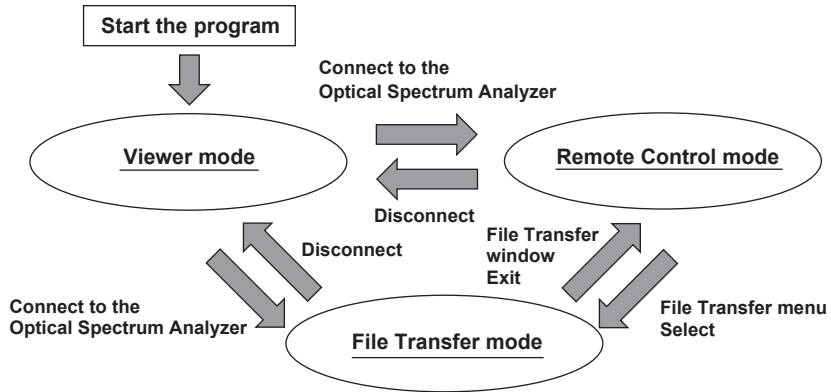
Start the program

Connect to the Optical Spectrum Analyzer

Viewer mode

Remote Control mode

Disconnect

Disconnect

File Transfer window Exit

Connect to the Optical Spectrum Analyzer

File Transfer mode

File Transfer menu Select